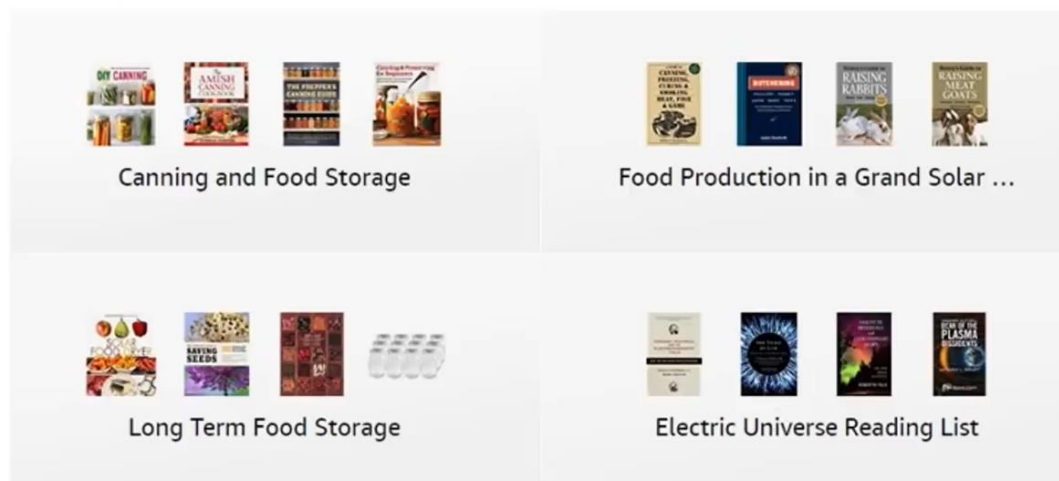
DIY CANNING

The AMISH CANNING COOKBOOK

THE PREPPER'S CANNING GUIDE

Canning & Preserving for Beginners

Canning and Food Storage

CANNING, FREEZING, CURING & SMOKING MEAT, FISH & GAME

BUTCHERING

RAISING RABBITS

RAISING MEAT GOATS

Food Production in a Grand Solar ...

SOLAR FOOD DRYER

SAVING SEEDS

Long Term Food Storage

UNI OF THE PLASMA DISSIDENTS

Electric Universe Reading List